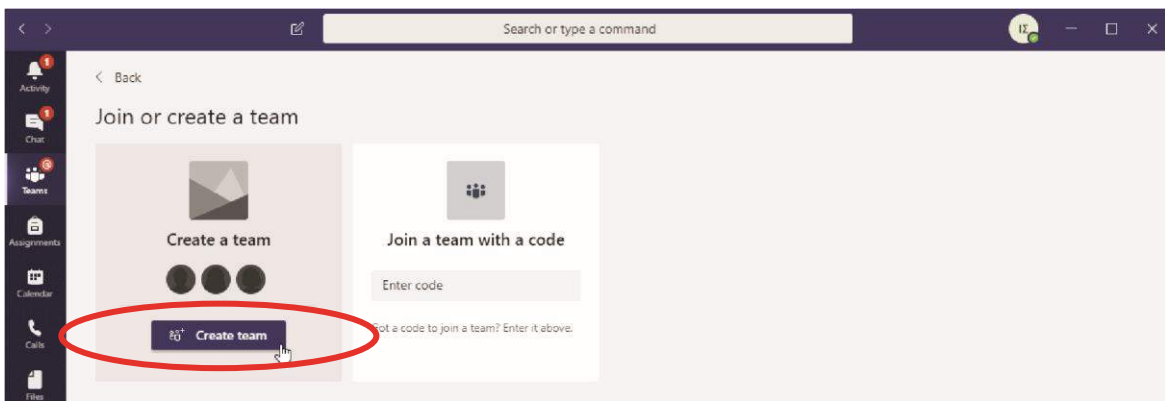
Search or type a command

IZ

1
Activity

1
Chat

3
Teams

Assignments

Calendar

Calls

Files

< Back

Join or create a team

Create a team

Create team

Join a team with a code

Enter code

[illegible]ot a code to join a team? Enter it above.